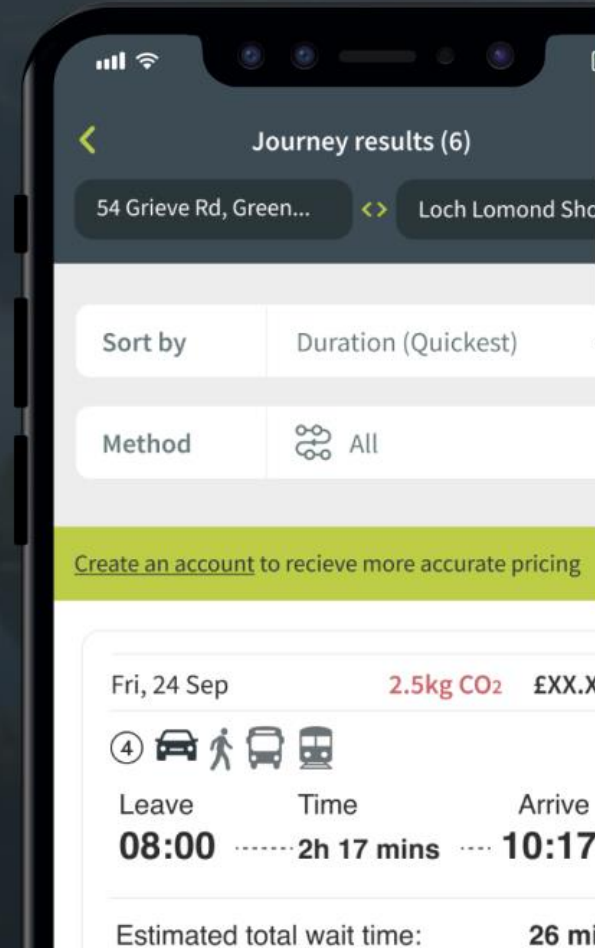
Journey results (6)

54 Grieve Rd, Green... <> Loch Lomond Sho

Sort by Duration (Quickest)

Method All

Create an account to recieve more accurate pricing

Fri, 24 Sep 2.5kg $CO_2$ £XX.X

4

Leave Time Arrive
08:00 2h 17 mins 10:17

Estimated total wait time: 26 mi